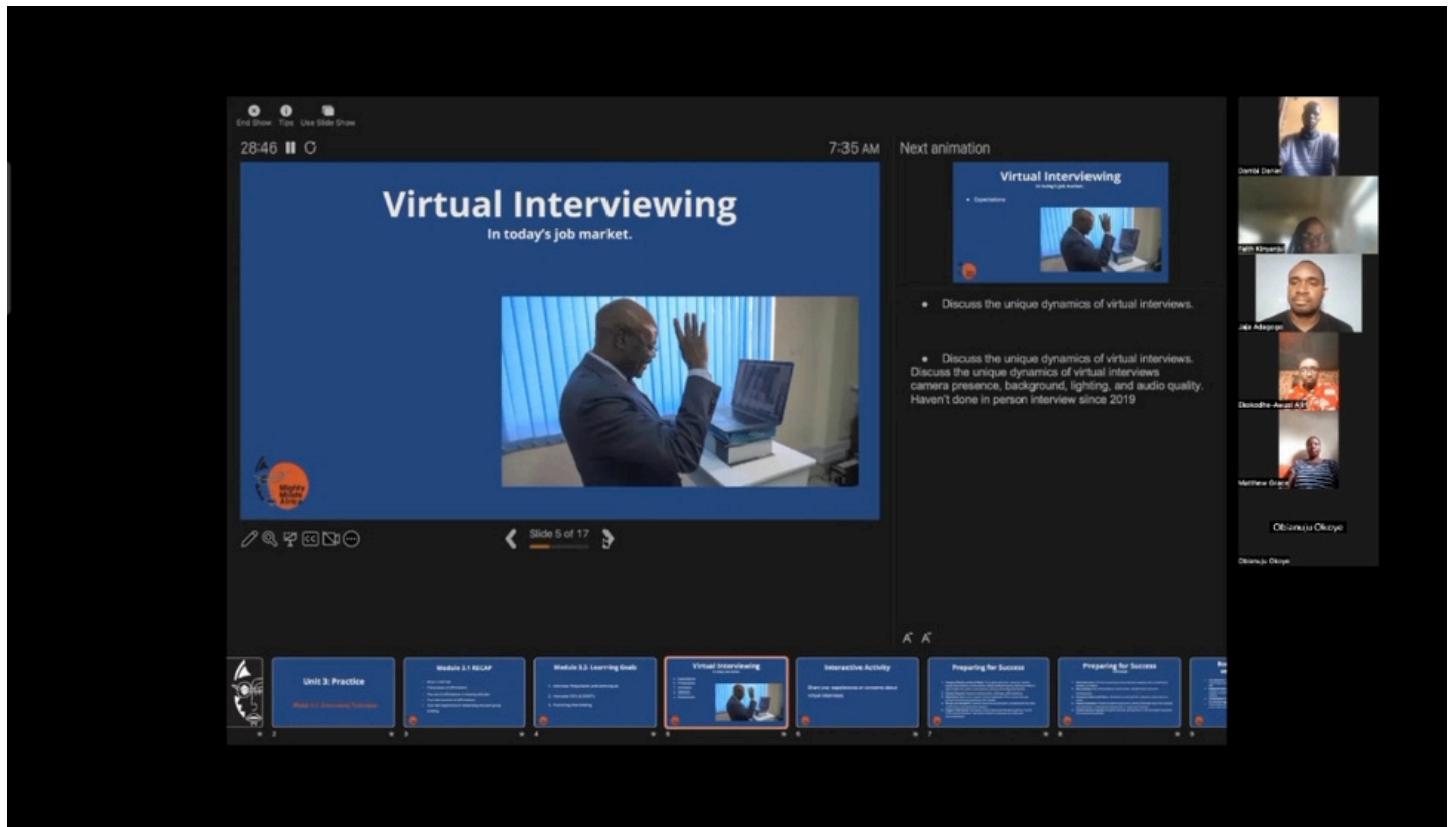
End Show Tips Use Slide Show

28:46

7:35 AM

Next animation

Virtual Interviewing
In today's job market.

Mighty Minds Africa

Virtual Interviewing
In today's job market.
• Expectations

• Discuss the unique dynamics of virtual interviews.

• Discuss the unique dynamics of virtual interviews. Discuss the unique dynamics of virtual interviews camera presence, background, lighting, and audio quality. Haven't done in person interview since 2019

Slide 5 of 17

Dambi Daniel
Faith Kinyanjui
Jaja Adegoga
Ekokodhe-Awuzi Ah
Matthew Grace
Obianuju Okoye
Obianuju Okoye

Unit 3: Practice
Module 3.1 RECAP
Module 3.2: Learning Goals
Virtual Interviewing
Interactive Activity
Share your experiences or concerns about virtual interviews
Preparing for Success
Preparing for Success

2 3 4 5 6 7 8 9